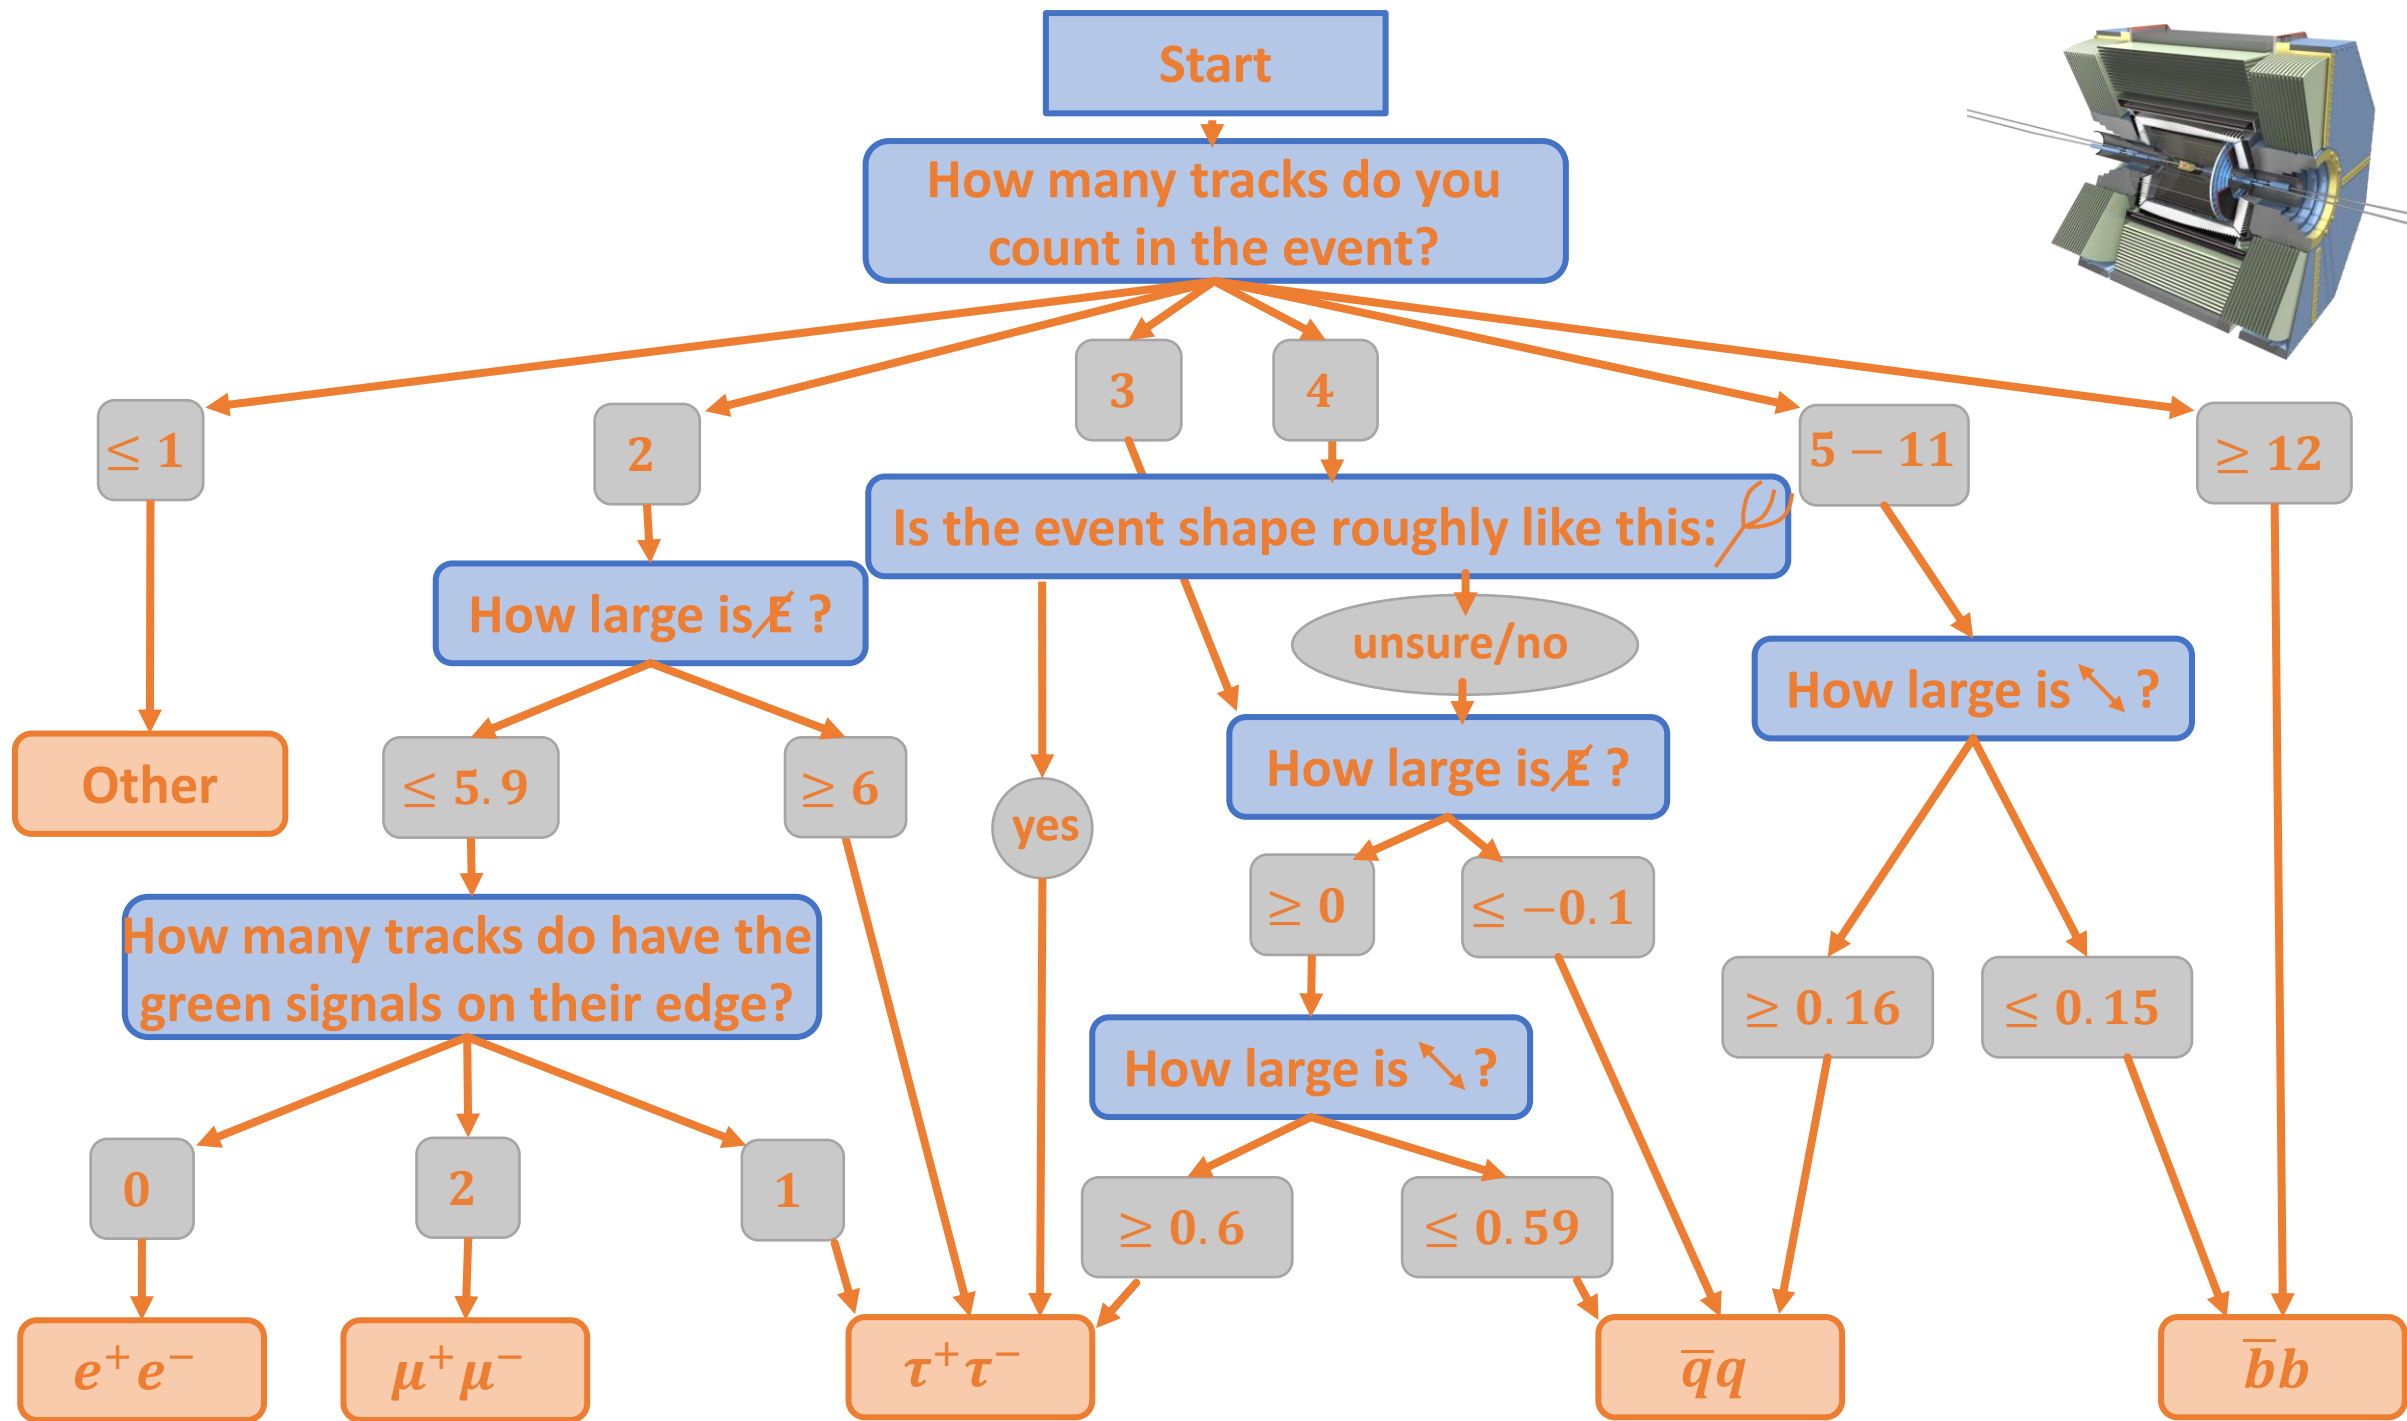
Start

How many tracks do you count in the event?

$\leq 1$

2

3

4

$5-11$

$\geq 12$

Is the event shape roughly like this:

How large is $\not{E}$ ?

unsure/no

How large is ⤡ ?

Other

$\leq 5.9$

$\geq 6$

yes

How large is $\not{E}$ ?

$\geq 0$

$\leq -0.1$

$\geq 0.16$

$\leq 0.15$

How many tracks do have the green signals on their edge?

How large is ⤡ ?

0

2

1

$\geq 0.6$

$\leq 0.59$

$e^+e^-$

$\mu^+\mu^-$

$\tau^+\tau^-$

$\overline{q}q$

$\overline{b}b$